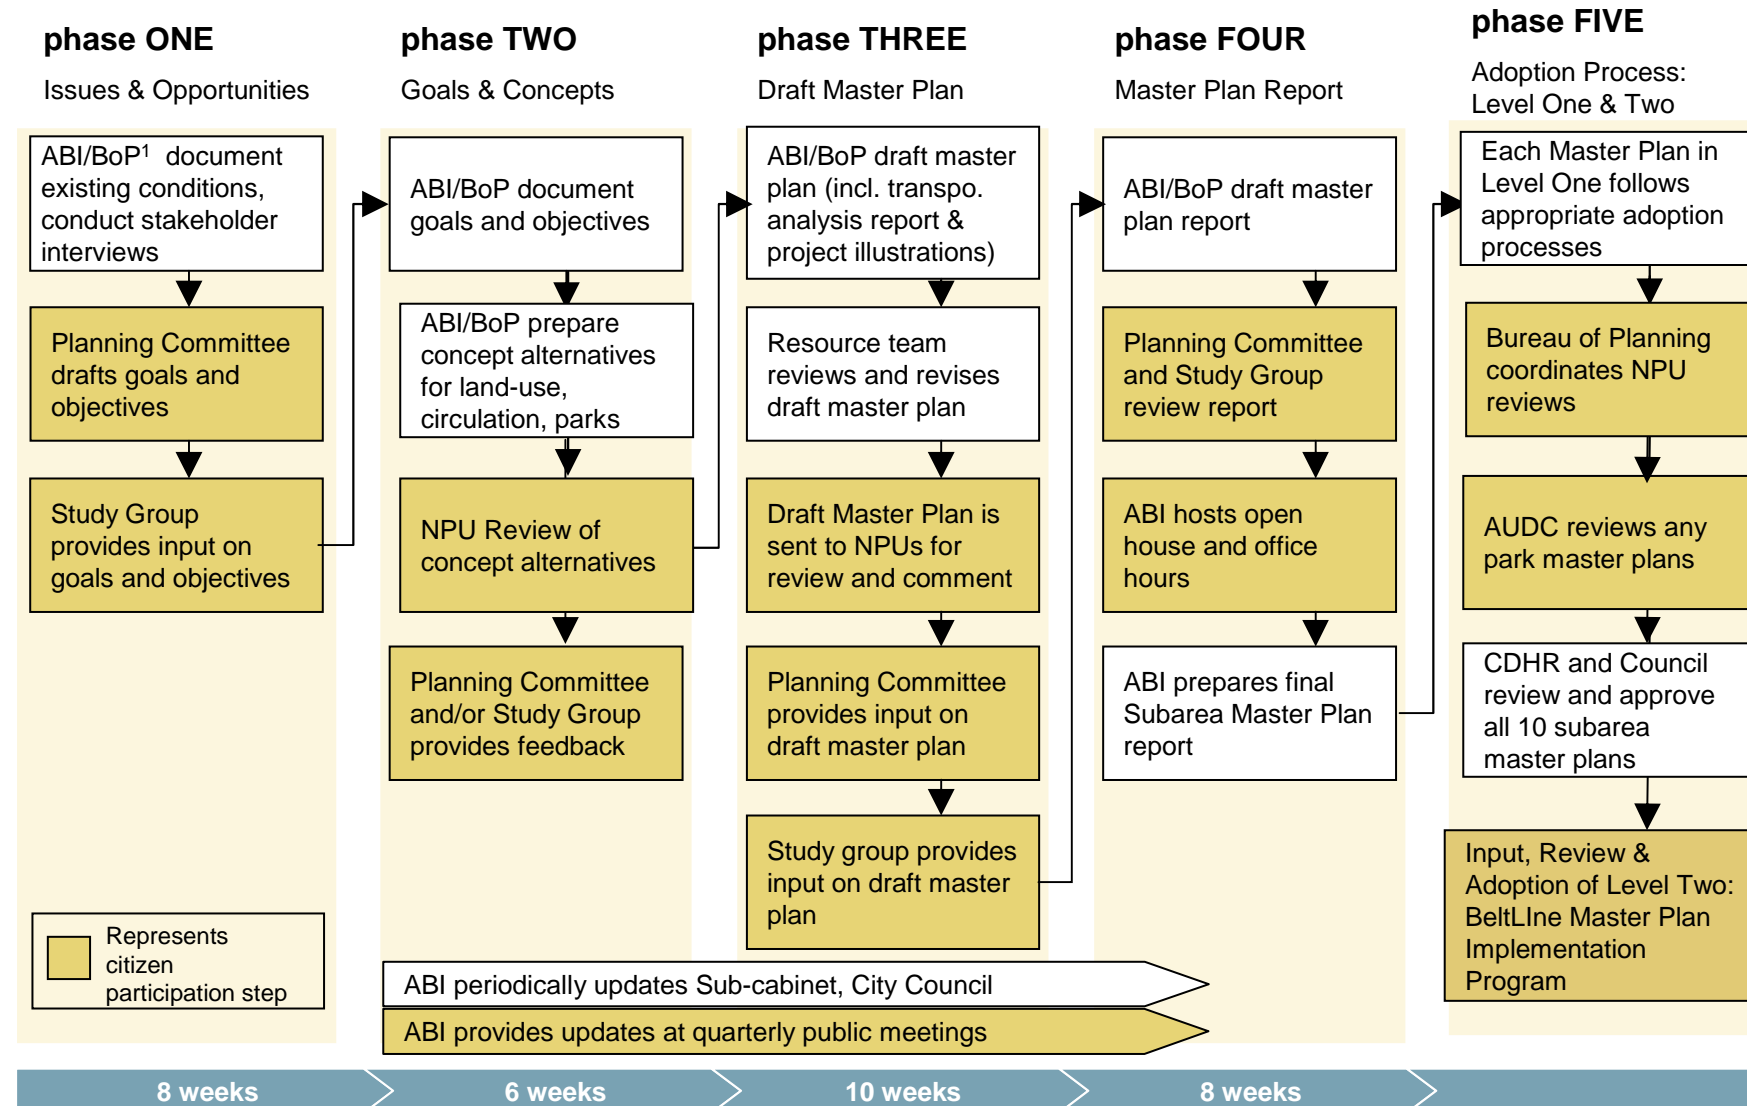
phase ONE
Issues & Opportunities

ABI/BoP$^1$ document existing conditions, conduct stakeholder interviews

Planning Committee drafts goals and objectives

Study Group provides input on goals and objectives

Represents citizen participation step

phase TWO
Goals & Concepts

ABI/BoP document goals and objectives

ABI/BoP prepare concept alternatives for land-use, circulation, parks

NPU Review of concept alternatives

Planning Committee and/or Study Group provides feedback

phase THREE
Draft Master Plan

ABI/BoP draft master plan (incl. transpo. analysis report & project illustrations)

Resource team reviews and revises draft master plan

Draft Master Plan is sent to NPUs for review and comment

Planning Committee provides input on draft master plan

Study group provides input on draft master plan

phase FOUR
Master Plan Report

ABI/BoP draft master plan report

Planning Committee and Study Group review report

ABI hosts open house and office hours

ABI prepares final Subarea Master Plan report

phase FIVE
Adoption Process: Level One & Two

Each Master Plan in Level One follows appropriate adoption processes

Bureau of Planning coordinates NPU reviews

AUDC reviews any park master plans

CDHR and Council review and approve all 10 subarea master plans

Input, Review & Adoption of Level Two: BeltLIne Master Plan Implementation Program

ABI periodically updates Sub-cabinet, City Council

ABI provides updates at quarterly public meetings

8 weeks
6 weeks
10 weeks
8 weeks